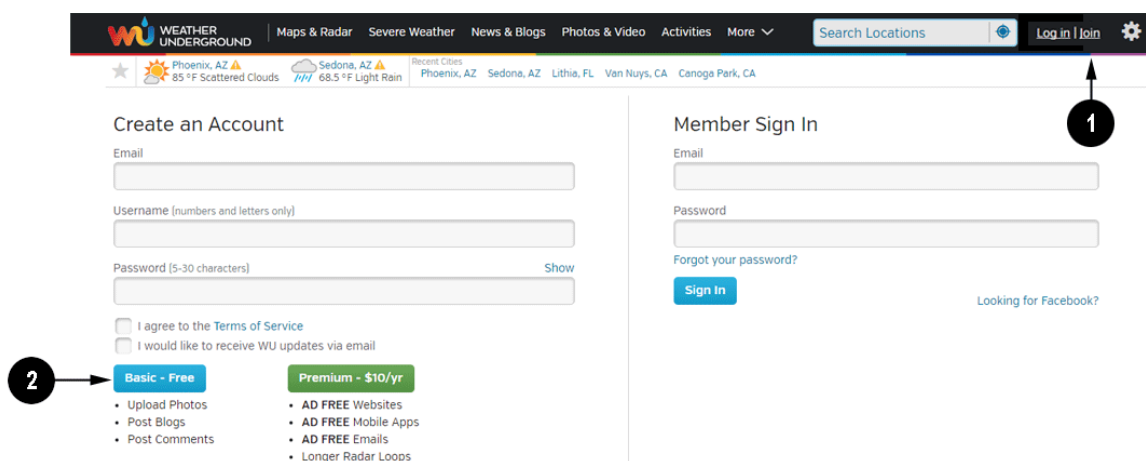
wu WEATHER UNDERGROUND | Maps & Radar Severe Weather News & Blogs Photos & Video Activities More

Search Locations

Log in | Join

Phoenix, AZ
85 °F Scattered Clouds

Sedona, AZ
68.5 °F Light Rain

Recent Cities
Phoenix, AZ Sedona, AZ Lithia, FL Van Nuys, CA Canoga Park, CA

1

Create an Account

Email

Username [numbers and letters only]

Password [5-30 characters] Show

I agree to the Terms of Service

I would like to receive WU updates via email

2

Basic - Free

- Upload Photos
- Post Blogs
- Post Comments

Premium - $10/yr

- **AD FREE** Websites
- **AD FREE** Mobile Apps
- **AD FREE** Emails
- Longer Radar Loops

Member Sign In

Email

Password

Forgot your password?

Sign In

Looking for Facebook?